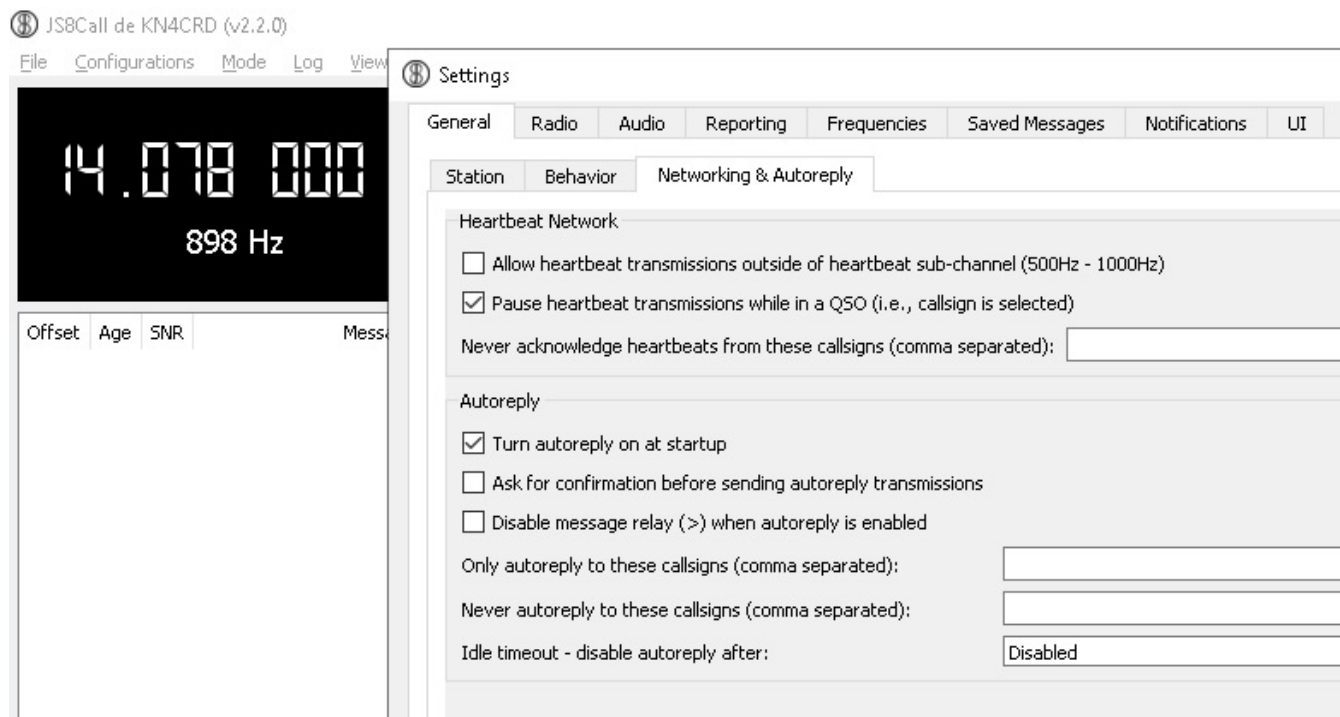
JS8Call de KN4CRD (v2.2.0)

File Configurations Mode Log View

14.078 000

898 Hz

Offset Age SNR Mess

Settings

General Radio Audio Reporting Frequencies Saved Messages Notifications UI

Station Behavior Networking & Autoreply

Heartbeat Network

Allow heartbeat transmissions outside of heartbeat sub-channel (500Hz - 1000Hz)

Pause heartbeat transmissions while in a QSO (i.e., callsign is selected)

Never acknowledge heartbeats from these callsigns (comma separated):

Autoreply

Turn autoreply on at startup

Ask for confirmation before sending autoreply transmissions

Disable message relay (>) when autoreply is enabled

Only autoreply to these callsigns (comma separated):

Never autoreply to these callsigns (comma separated):

Idle timeout - disable autoreply after:

Disabled